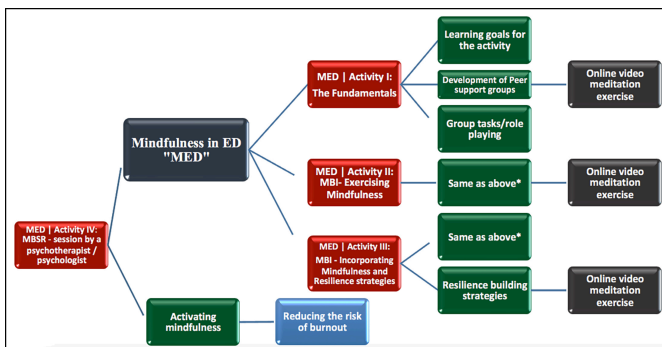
MED | Activity IV: MBSR - session by a psychotherapist / psychologist

Mindfulness in ED "MED"

MED | Activity I: The Fundamentals

Learning goals for the activity

Development of Peer support groups

Online video meditation exercise

Group tasks/role playing

MED | Activity II: MBI- Exercising Mindfulness

Same as above*

Online video meditation exercise

MED | Activity III: MBI - Incorporating Mindfulness and Resilience strategies

Same as above*

Resilience building strategies

Online video meditation exercise

Activating mindfulness

Reducing the risk of burnout